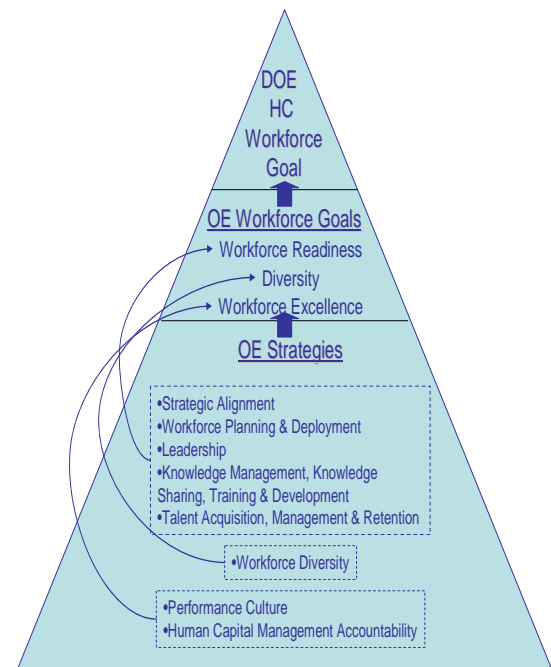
DOE
HC
Workforce
Goal

OE Workforce Goals

Workforce Readiness

Diversity

Workforce Excellence

OE Strategies

•Strategic Alignment
•Workforce Planning & Deployment
•Leadership
•Knowledge Management, Knowledge Sharing, Training & Development
•Talent Acquisition, Management & Retention

•Workforce Diversity

•Performance Culture
•Human Capital Management Accountability